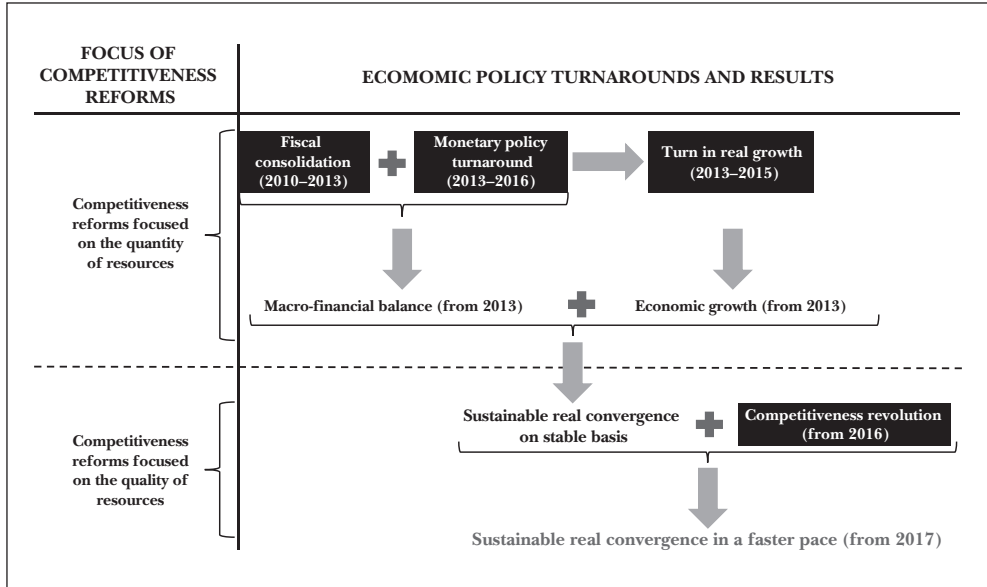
FOCUS OF COMPETITIVENESS REFORMS

ECOMOMIC POLICY TURNAROUNDS AND RESULTS

Competitiveness reforms focused on the quantity of resources

Fiscal consolidation (2010–2013)

Monetary policy turnaround (2013–2016)

Turn in real growth (2013–2015)

Macro-financial balance (from 2013)

Economic growth (from 2013)

Competitiveness reforms focused on the quality of resources

Sustainable real convergence on stable basis

Competitiveness revolution (from 2016)

Sustainable real convergence in a faster pace (from 2017)